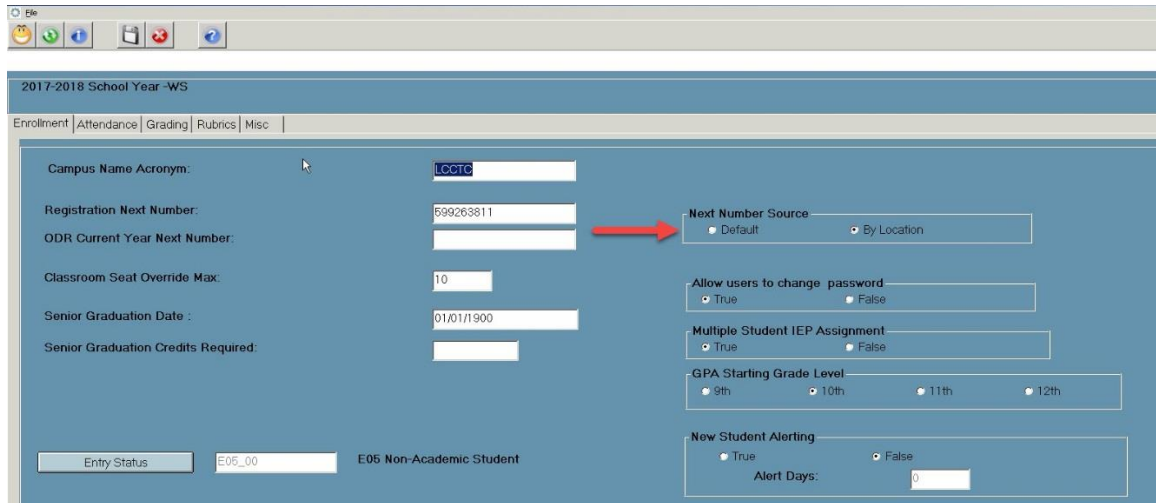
File

2017-2018 School Year -WS

Enrollment | Attendance | Grading | Rubrics | Misc

Campus Name Acronym: LCCTC

Registration Next Number: 599263811

ODR Current Year Next Number:

Next Number Source
Default
By Location

Classroom Seat Override Max: 10

Allow users to change password
True
False

Senior Graduation Date : 01/01/1900

Multiple Student IEP Assignment
True
False

Senior Graduation Credits Required:

GPA Starting Grade Level
9th
10th
11th
12th

New Student Alerting
True
False
Alert Days: 0

Entry Status
E05_00
E05 Non-Academic Student